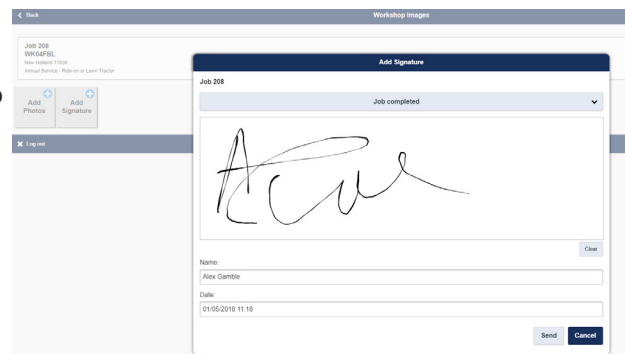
< Back

Workshop Images

Job 208
WK04FBL
New Holland T7030
Annual Service - Ride-on or Lawn Tractor

Add Photos

Add Signature

Log out

Add Signature

Job 208

Job completed

Clear

Name:

Alex Gamble

Date:

01/05/2018 11:18

Send

Cancel